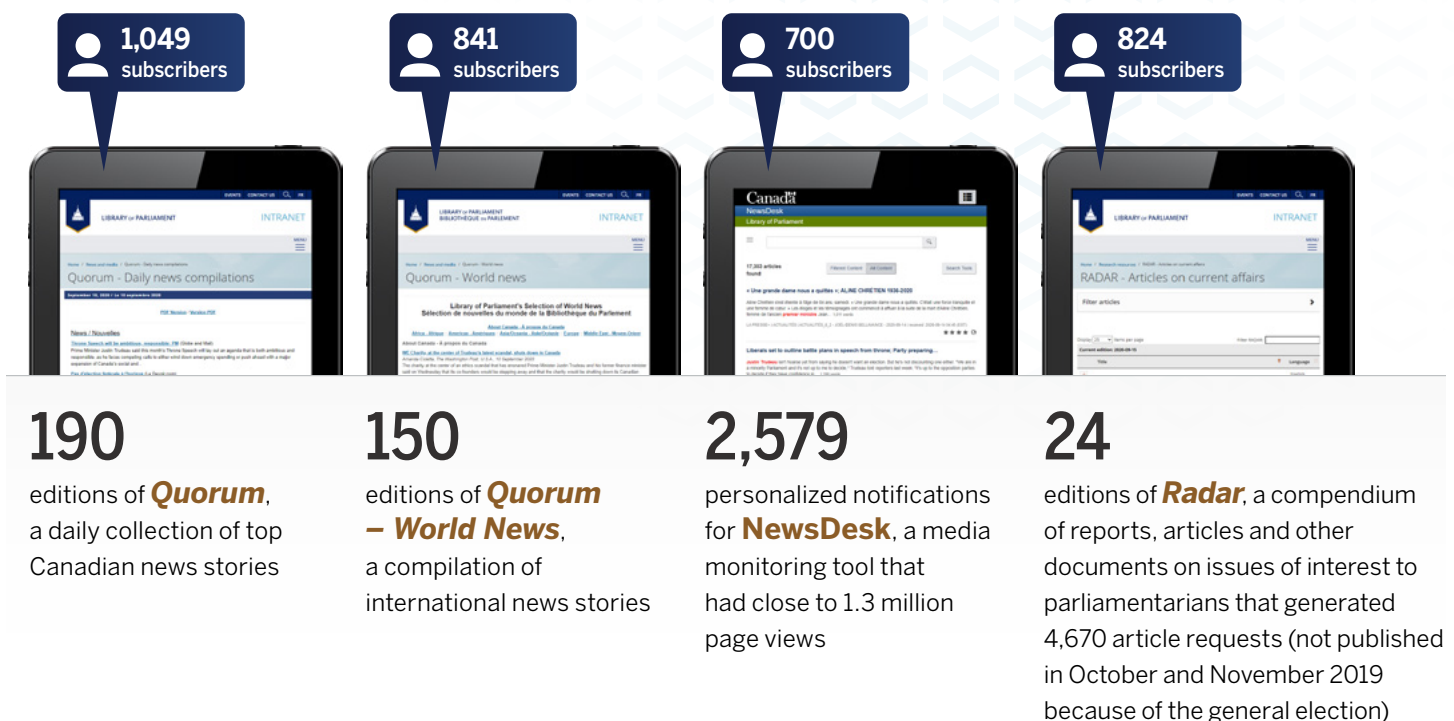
1,049 subscribers

LIBRARY OF PARLIAMENT
INTRANET
Quorum - Daily news compilations

190
editions of Quorum, a daily collection of top Canadian news stories

841 subscribers

LIBRARY OF PARLIAMENT BIBLIOTHÈQUE DU PARLEMENT
INTRANET
Quorum - World news

150
editions of Quorum – World News, a compilation of international news stories

700 subscribers

Canada
NewsDesk
Library of Parliament

2,579
personalized notifications for NewsDesk, a media monitoring tool that had close to 1.3 million page views

824 subscribers

LIBRARY OF PARLIAMENT
INTRANET
RADAR - Articles on current affairs
Filter articles

24
editions of Radar, a compendium of reports, articles and other documents on issues of interest to parliamentarians that generated 4,670 article requests (not published in October and November 2019 because of the general election)